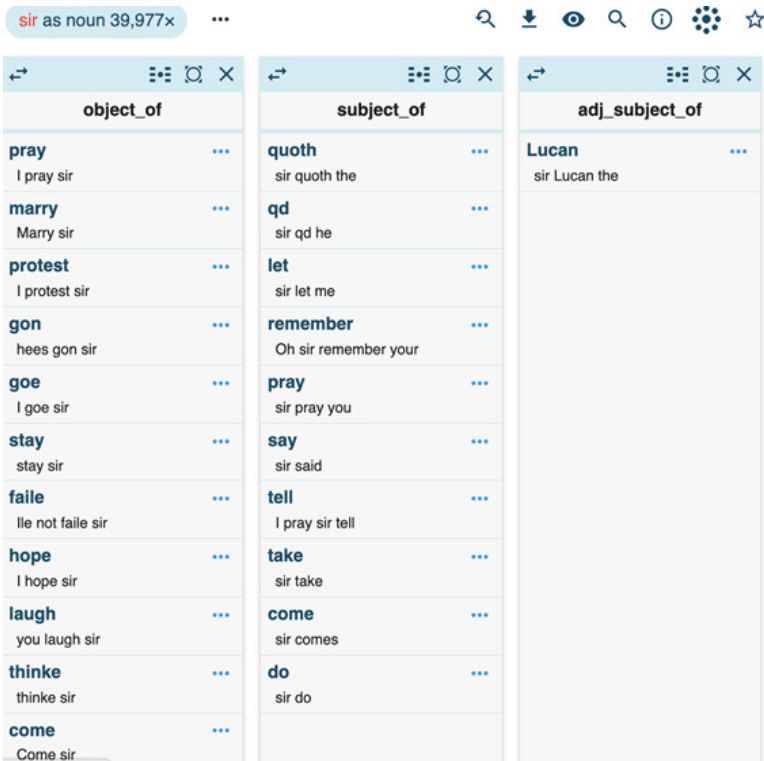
sir as noun 39,977×

object_of

pray
I pray sir

marry
Marry sir

protest
I protest sir

gon
hees gon sir

goe
I goe sir

stay
stay sir

faile
Ile not faile sir

hope
I hope sir

laugh
you laugh sir

thinke
thinke sir

come
Come sir

subject_of

quoth
sir quoth the

qd
sir qd he

let
sir let me

remember
Oh sir remember your

pray
sir pray you

say
sir said

tell
I pray sir tell

take
sir take

come
sir comes

do
sir do

adj_subject_of

Lucan
sir Lucan the